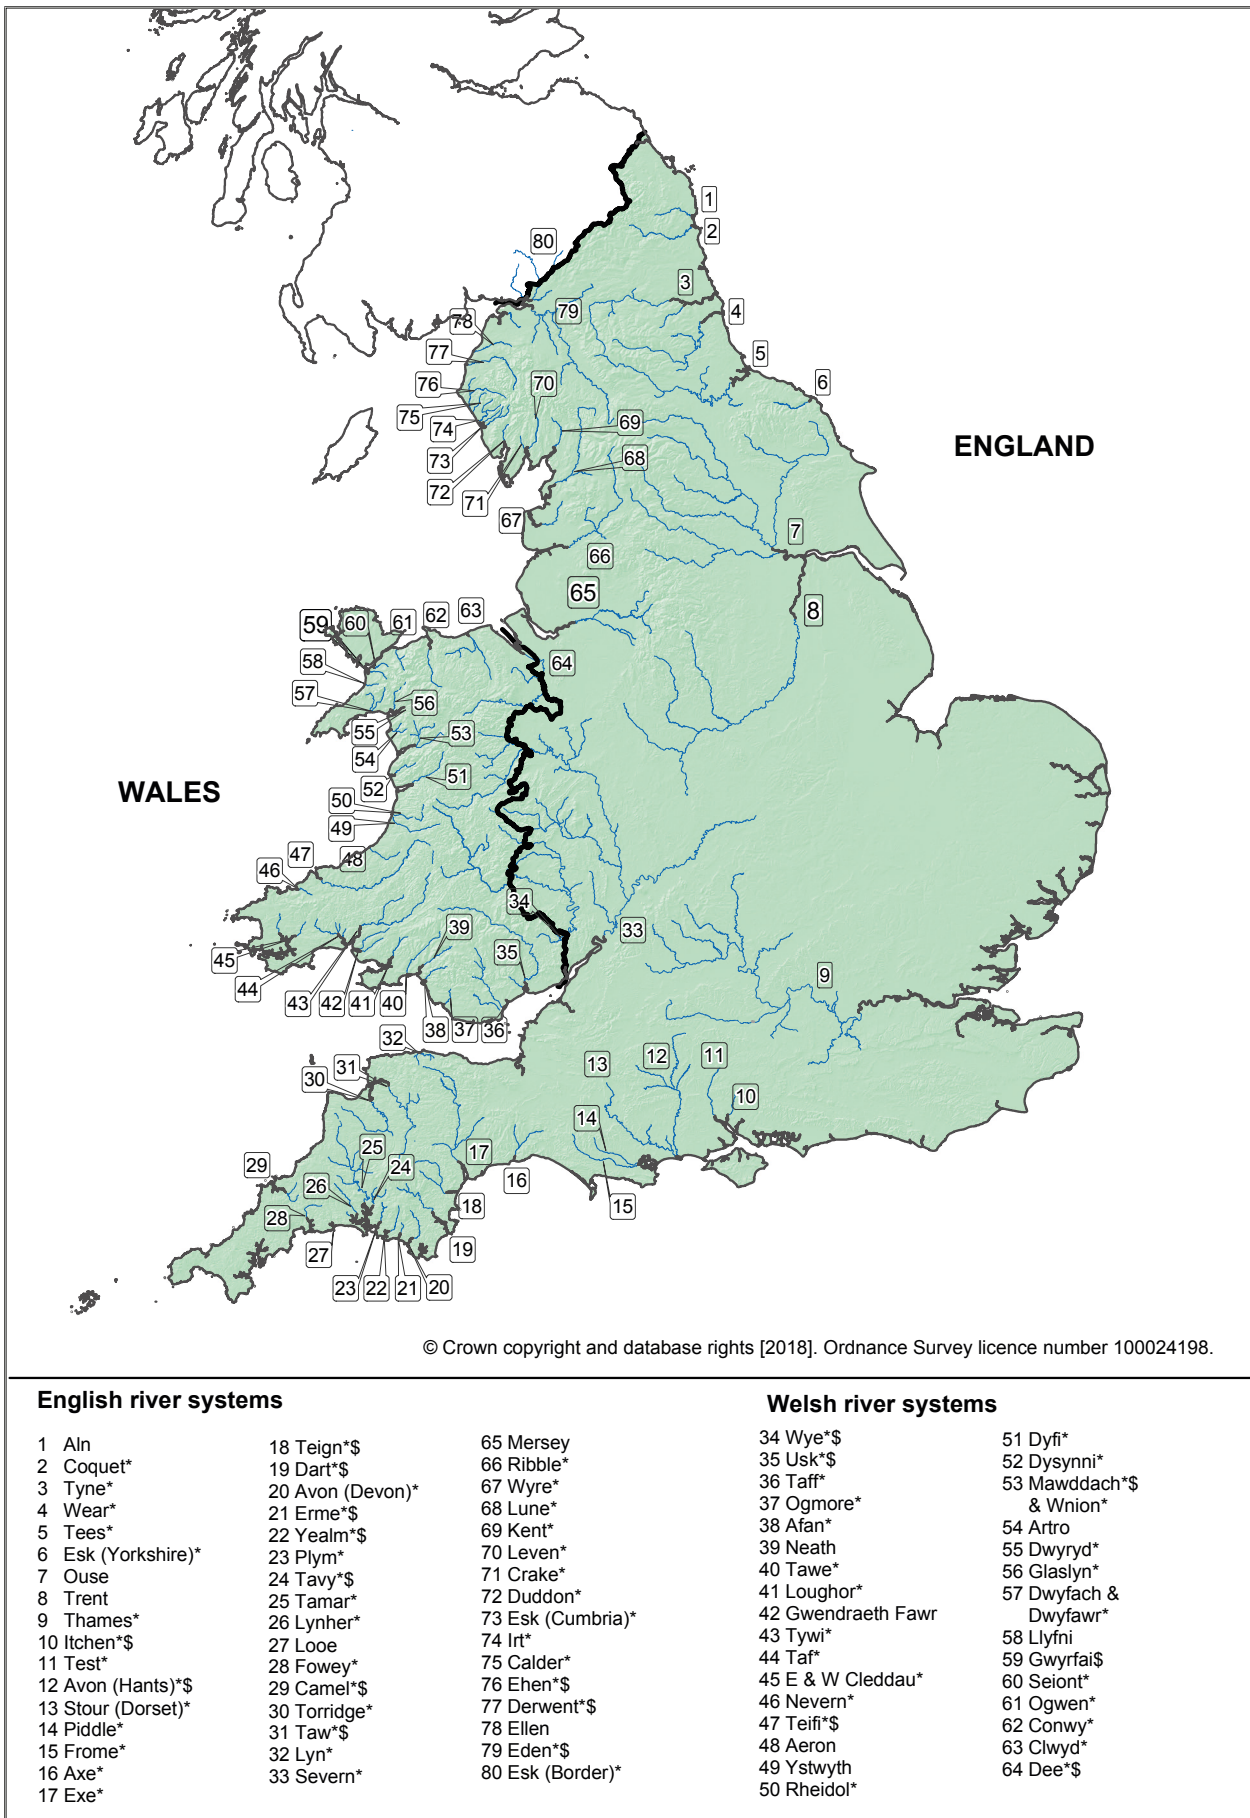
ENGLAND

WALES

1
2
3
4
5
6
7
8
9
10
11
12
13
14
15
16
17
18
19
20
21
22
23
24
25
26
27
28
29
30
31
32
33
34
35
36
37
38
39
40
41
42
43
44
45
46
47
48
49
50
51
52
53
54
55
56
57
58
59
60
61
62
63
64
65
66
67
68
69
70
71
72
73
74
75
76
77
78
79
80

© Crown copyright and database rights [2018]. Ordnance Survey licence number 100024198.

English river systems

1 Aln
2 Coquet*
3 Tyne*
4 Wear*
5 Tees*
6 Esk (Yorkshire)*
7 Ouse
8 Trent
9 Thames*
10 Itchen*$
11 Test*
12 Avon (Hants)*$
13 Stour (Dorset)*
14 Piddle*
15 Frome*
16 Axe*
17 Exe*

18 Teign*$
19 Dart*$
20 Avon (Devon)*
21 Erme*$
22 Yealm*$
23 Plym*
24 Tavy*$
25 Tamar*
26 Lynher*
27 Looe
28 Fowey*
29 Camel*$
30 Torridge*
31 Taw*$
32 Lyn*
33 Severn*

65 Mersey
66 Ribble*
67 Wyre*
68 Lune*
69 Kent*
70 Leven*
71 Crake*
72 Duddon*
73 Esk (Cumbria)*
74 Irt*
75 Calder*
76 Ehen*$
77 Derwent*$
78 Ellen
79 Eden*$
80 Esk (Border)*

Welsh river systems

34 Wye*$
35 Usk*$
36 Taff*
37 Ogmore*
38 Afan*
39 Neath
40 Tawe*
41 Loughor*
42 Gwendraeth Fawr
43 Tywi*
44 Taf*
45 E & W Cleddau*
46 Nevern*
47 Teifi*$
48 Aeron
49 Ystwyth
50 Rheidol*

51 Dyfi*
52 Dysynni*
53 Mawddach*$ & Wnion*
54 Artro
55 Dwyryd*
56 Glaslyn*
57 Dwyfach & Dwyfawr*
58 Llyfni
59 Gwyrfai$
60 Seiont*
61 Ogwen*
62 Conwy*
63 Clwyd*
64 Dee*$